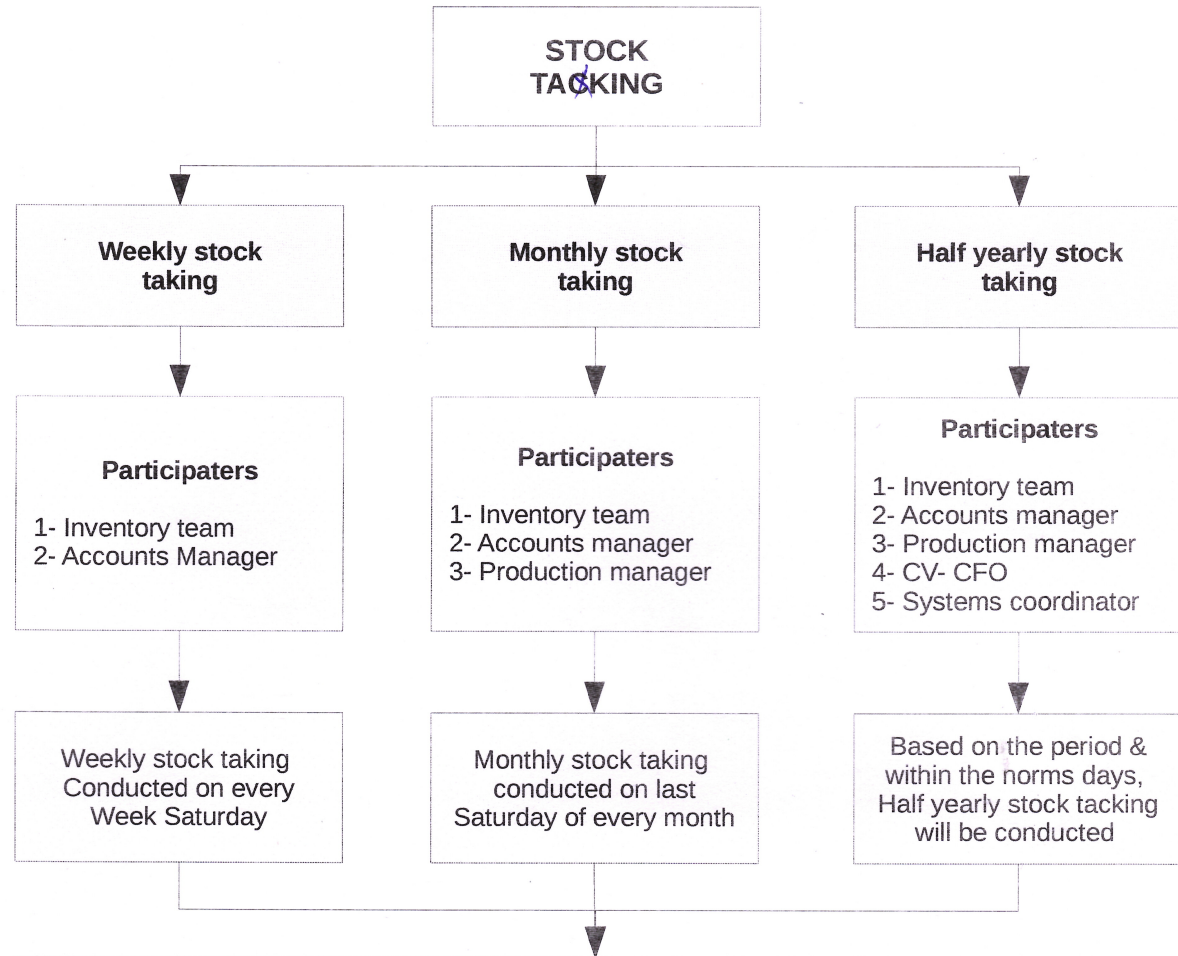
STOCK TACKING

Weekly stock taking

Participaters

1- Inventory team
2- Accounts Manager

Weekly stock taking Conducted on every Week Saturday

Monthly stock taking

Participaters

1- Inventory team
2- Accounts manager
3- Production manager

Monthly stock taking conducted on last Saturday of every month

Half yearly stock taking

Participaters

1- Inventory team
2- Accounts manager
3- Production manager
4- CV- CFO
5- Systems coordinator

Based on the period & within the norms days, Half yearly stock tacking will be conducted